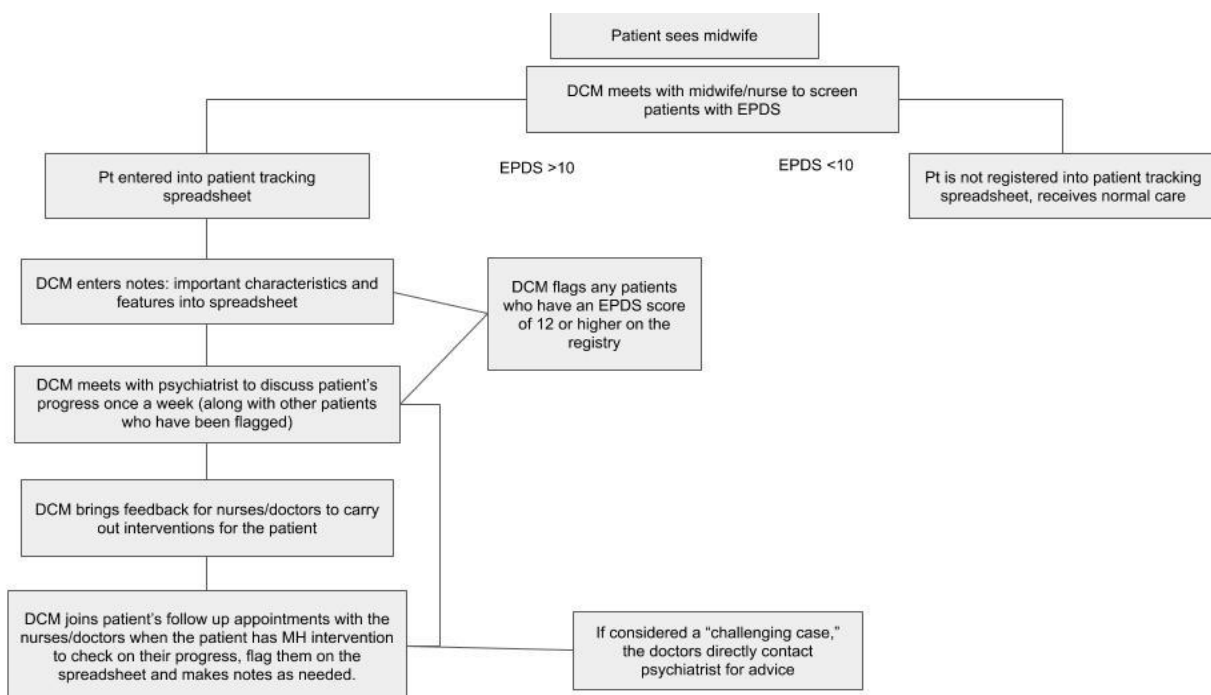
Patient sees midwife

DCM meets with midwife/nurse to screen patients with EPDS

EPDS >10

EPDS <10

Pt entered into patient tracking spreadsheet

Pt is not registered into patient tracking spreadsheet, receives normal care

DCM enters notes: important characteristics and features into spreadsheet

DCM flags any patients who have an EPDS score of 12 or higher on the registry

DCM meets with psychiatrist to discuss patient's progress once a week (along with other patients who have been flagged)

DCM brings feedback for nurses/doctors to carry out interventions for the patient

DCM joins patient's follow up appointments with the nurses/doctors when the patient has MH intervention to check on their progress, flag them on the spreadsheet and makes notes as needed.

If considered a "challenging case," the doctors directly contact psychiatrist for advice